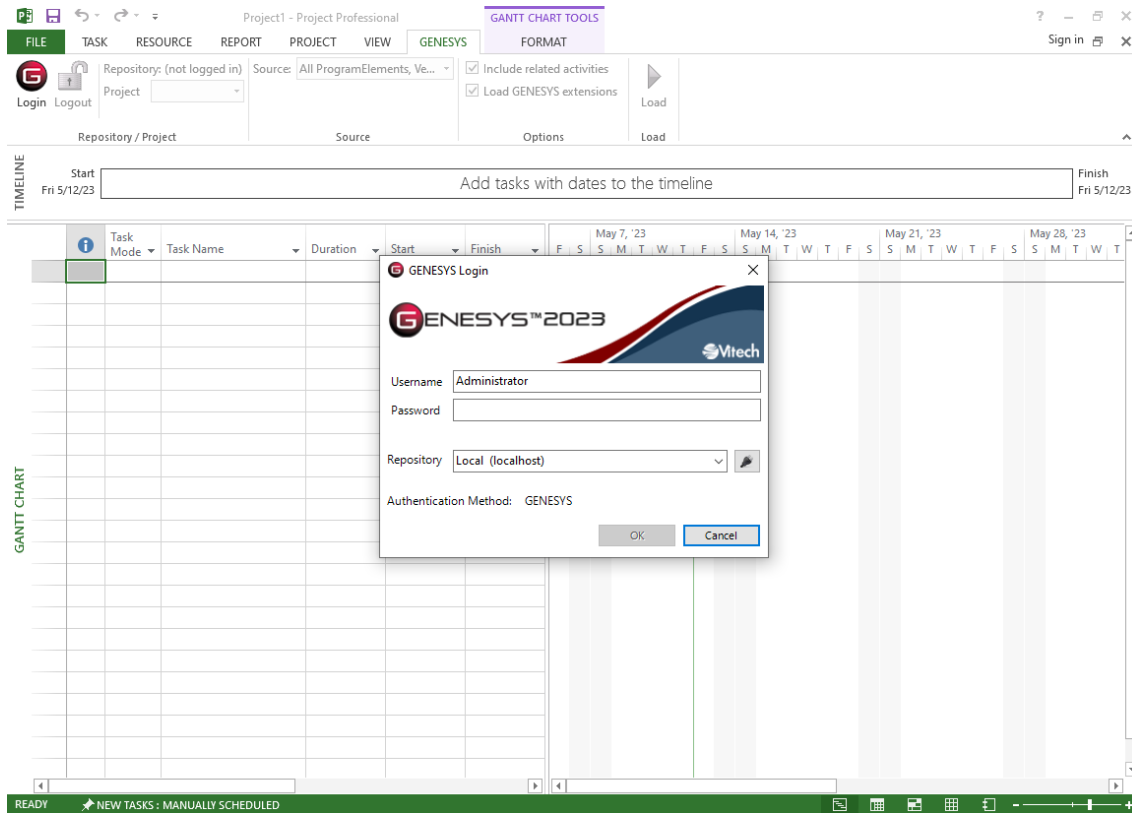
Project1 - Project Professional
GANTT CHART TOOLS
? Sign in
FILE TASK RESOURCE REPORT PROJECT VIEW GENESYS FORMAT

Login Logout
Repository: (not logged in)
Project
Source: All ProgramElements, Ve...
Include related activities
Load GENESYS extensions
Load
Repository / Project
Source
Options
Load

TIMELINE
Start
Fri 5/12/23
Add tasks with dates to the timeline
Finish
Fri 5/12/23

| | Task Mode | Task Name | Duration | Start | Finish |
|---|---|---|---|---|---|

May 7, '23
May 14, '23
May 21, '23
May 28, '23
F S S M T W T F S S M T W T F S S M T W T F S S M T W T

GANTT CHART

GENESYS Login
GENESYS™2023
Vitech
Username Administrator
Password
Repository Local (localhost)
Authentication Method: GENESYS
OK Cancel

READY NEW TASKS : MANUALLY SCHEDULED